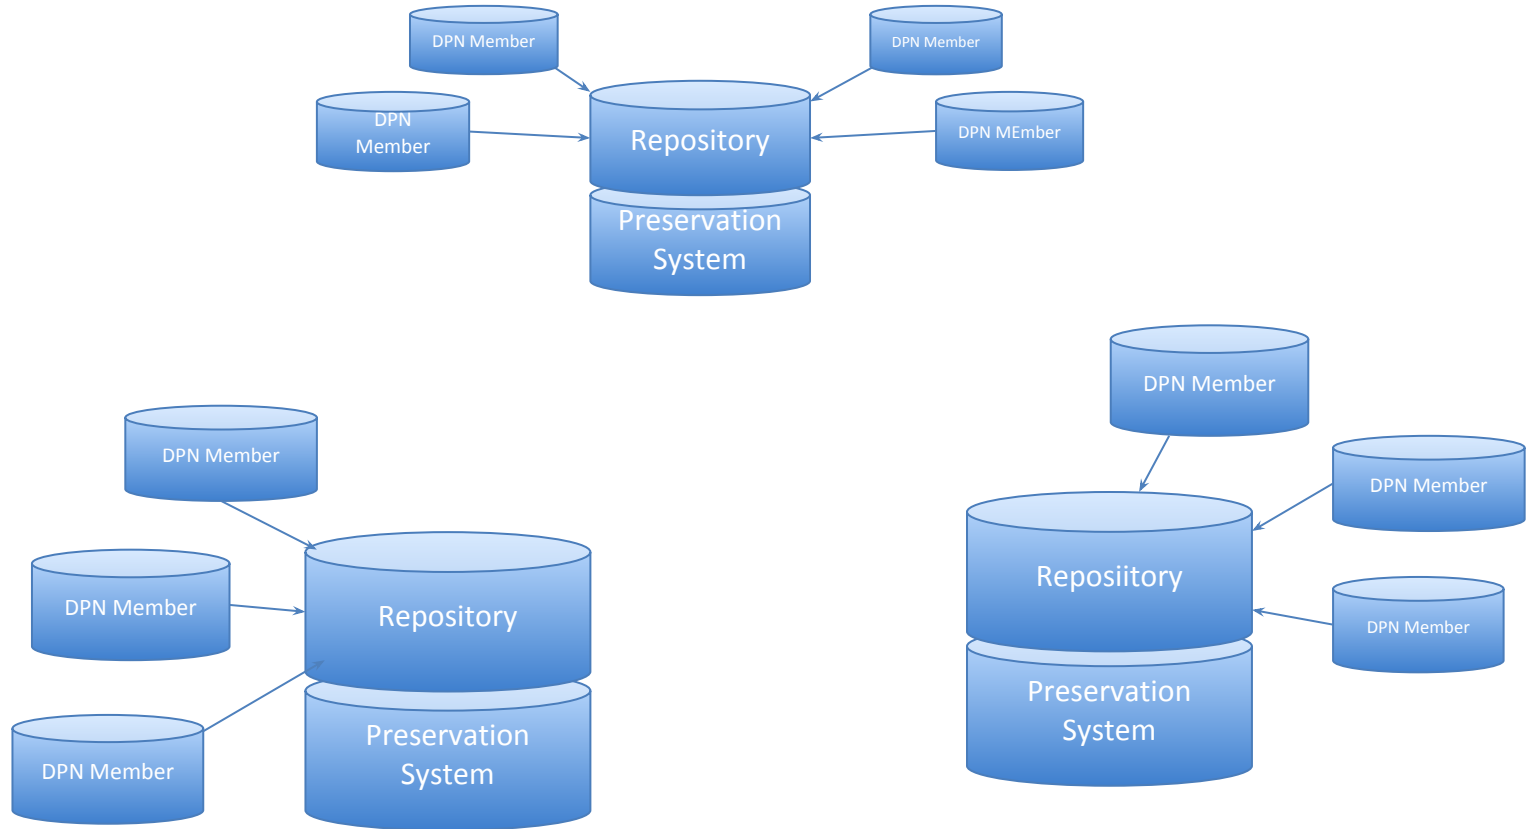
DPN Member

DPN Member

DPN Member

Repository

DPN MEmber

Preservation System

DPN Member

DPN Member

DPN Member

DPN Member

Repository

Reposiitory

DPN Member

DPN Member

Preservation System

Preservation System